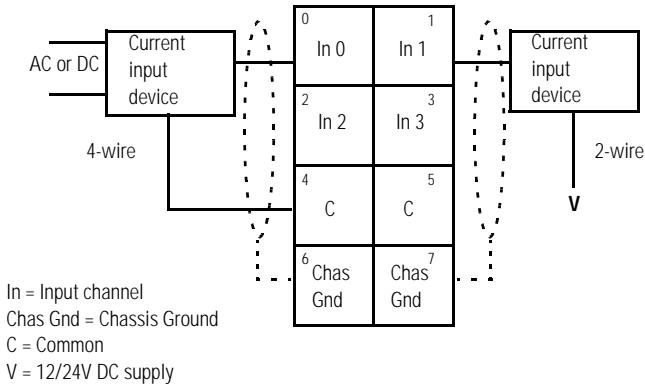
AC or DC

Current input device

4-wire

0 In 0

1 In 1

2 In 2

3 In 3

4 C

5 C

6 Chas Gnd

7 Chas Gnd

Current input device

2-wire

V

In = Input channel
Chas Gnd = Chassis Ground
C = Common
V = 12/24V DC supply